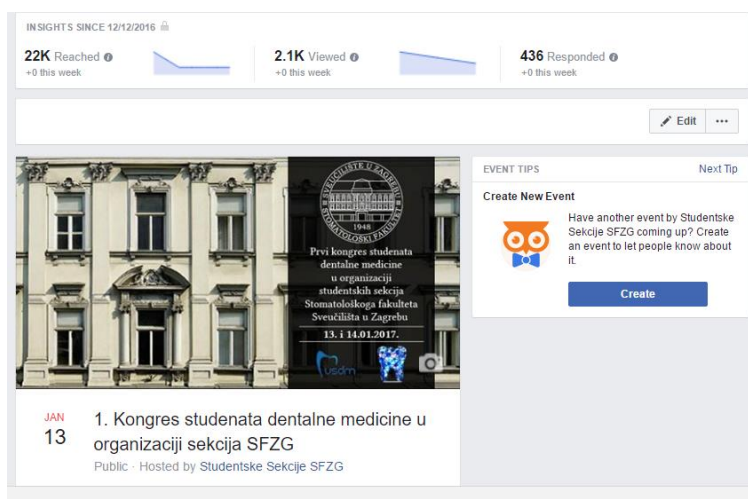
INSIGHTS SINCE 12/12/2016

22K Reached
+0 this week

2.1K Viewed
+0 this week

436 Responded
+0 this week

Edit ···

SVEUČILIŠTE U ZAGREBU STOMATOLOŠKI FAKULTET 1948

Prvi kongres studenata dentalne medicine u organizaciji studentskih sekcija Stomatološkoga fakulteta Sveučilišta u Zagrebu

13. i 14.01.2017.

usdm

EVENT TIPS Next Tip

Create New Event

Have another event by Studentske Sekcije SFZG coming up? Create an event to let people know about it.

Create

JAN
13

1. Kongres studenata dentalne medicine u organizaciji sekcija SFZG

Public · Hosted by Studentske Sekcije SFZG